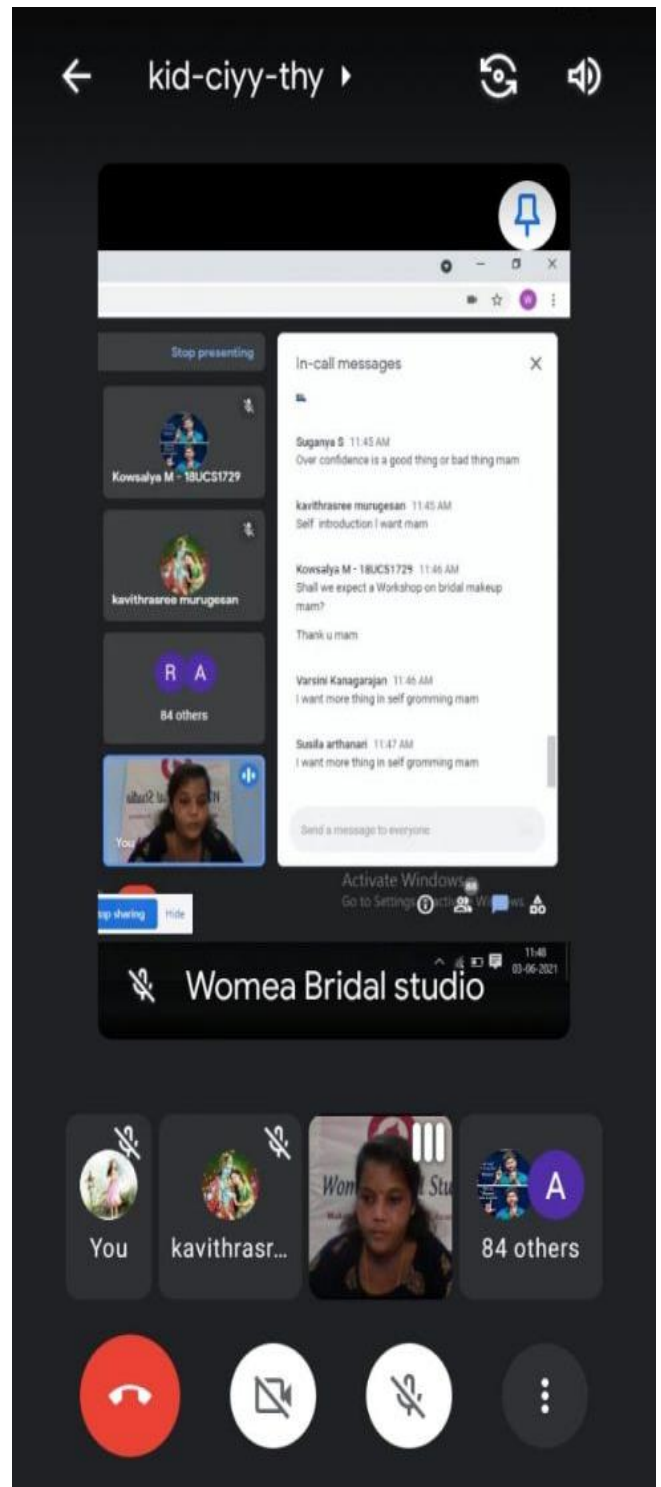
kid-ciyy-thy

Stop presenting

Kowsalya M - 18UCS1729

kavithrasree murugesan

R A

84 others

You

In-call messages

Suganya S 11:45 AM
Over confidence is a good thing or bad thing mam

kavithrasree murugesan 11:45 AM
Self introduction I want mam

Kowsalya M - 18UCS1729 11:46 AM
Shall we expect a Workshop on bridal makeup mam?

Thank u mam

Varsini Kanagarajan 11:46 AM
I want more thing in self gromming mam

Susila arthanari 11:47 AM
I want more thing in self gromming mam

Send a message to everyone

Activate Windows
Go to Settings to activate Windows.

Stop sharing Hide

11:48
03-06-2021

Womea Bridal studio

You

kavithrasr...

A

84 others